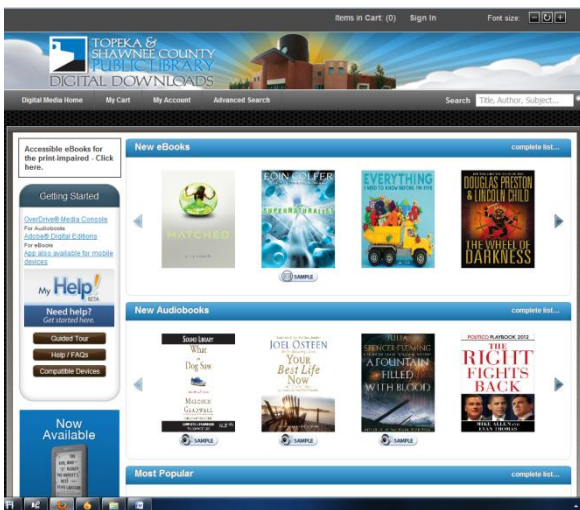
Items in Cart: (0) Sign In Font size: − ↻ +

TOPEKA & SHAWNEE COUNTY PUBLIC LIBRARY DIGITAL DOWNLOADS

Digital Media Home My Cart My Account Advanced Search Search Title, Author, Subject...

Accessible eBooks for the print impaired - Click here.

Getting Started

OverDrive® Media Console For Audiobooks
Adobe® Digital Editions For eBooks
App also available for mobile devices

My Help! BETA
Need help? Get started here.

Guided Tour
Help / FAQs
Compatible Devices

Now Available

New eBooks complete list...

MATCHED

EOIN COLFER SUPERNATURALIST

EVERYTHING I NEED TO KNOW BEFORE I'M FIVE

DOUGLAS PRESTON & LINCOLN CHILD THE WHEEL OF DARKNESS

SAMPLE

New Audiobooks complete list...

What the Dog Saw MALCOLM GLADWELL

JOEL OSTEEN YOUR Best Life Now

JULIA SPENCER-FLEMING A FOUNTAIN FILLED WITH BLOOD

POLITICO PLAYBOOK 2012 THE RIGHT FIGHTS BACK MIKE ALLEN EVAN THOMAS

SAMPLE SAMPLE SAMPLE

Most Popular complete list...